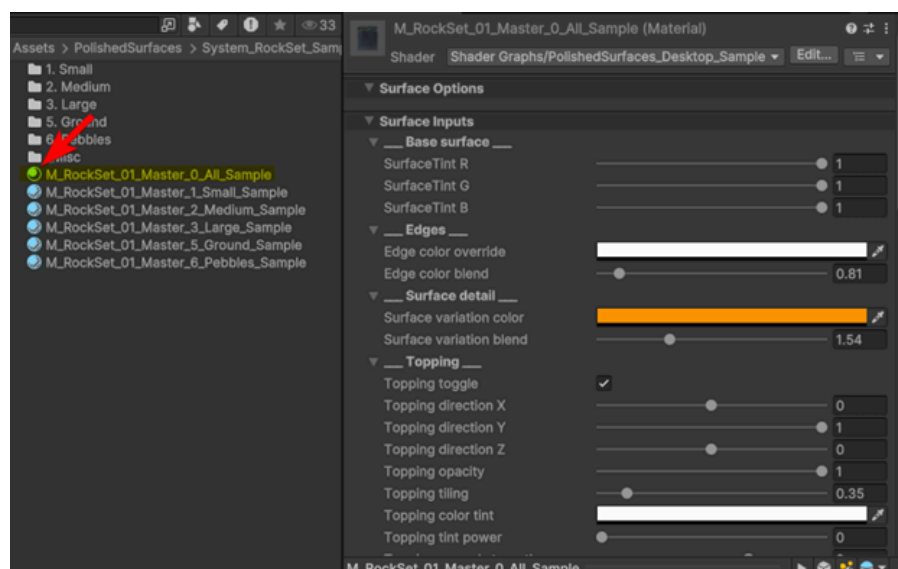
33

Assets > PolishedSurfaces > System_RockSet_Samp

1. Small
2. Medium
3. Large
5. Ground
6. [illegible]ebbles
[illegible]isc
M_RockSet_01_Master_0_All_Sample
M_RockSet_01_Master_1_Small_Sample
M_RockSet_01_Master_2_Medium_Sample
M_RockSet_01_Master_3_Large_Sample
M_RockSet_01_Master_5_Ground_Sample
M_RockSet_01_Master_6_Pebbles_Sample

M_RockSet_01_Master_0_All_Sample (Material)
Shader Shader Graphs/PolishedSurfaces_Desktop_Sample Edit...

Surface Options
Surface Inputs
___ Base surface ___
SurfaceTint R 1
SurfaceTint G 1
SurfaceTint B 1
___ Edges ___
Edge color override
Edge color blend 0.81
___ Surface detail ___
Surface variation color
Surface variation blend 1.54
___ Topping ___
Topping toggle ✓
Topping direction X 0
Topping direction Y 1
Topping direction Z 0
Topping opacity 1
Topping tiling 0.35
Topping color tint
Topping tint power 0

M_RockSet_01_Master_0_All_Sample